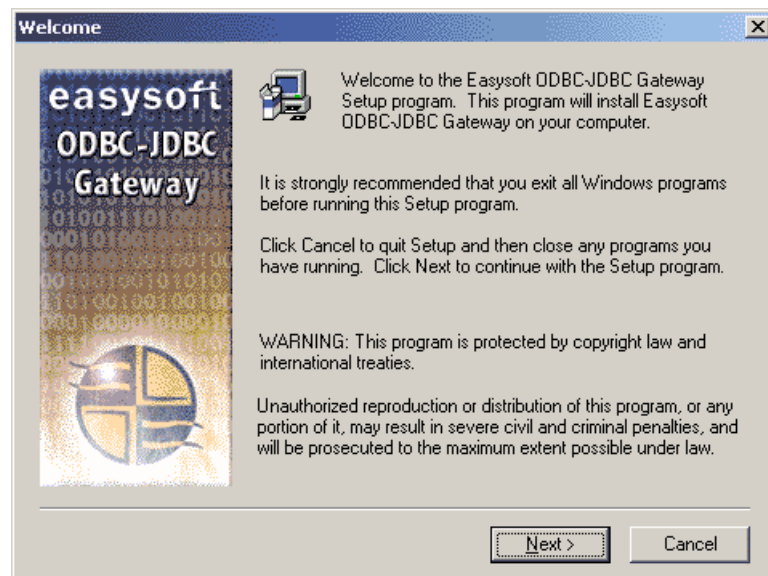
Welcome

easysoft
ODBC-JDBC
Gateway

Welcome to the Easysoft ODBC-JDBC Gateway Setup program. This program will install Easysoft ODBC-JDBC Gateway on your computer.

It is strongly recommended that you exit all Windows programs before running this Setup program.

Click Cancel to quit Setup and then close any programs you have running. Click Next to continue with the Setup program.

WARNING: This program is protected by copyright law and international treaties.

Unauthorized reproduction or distribution of this program, or any portion of it, may result in severe civil and criminal penalties, and will be prosecuted to the maximum extent possible under law.

Next >

Cancel